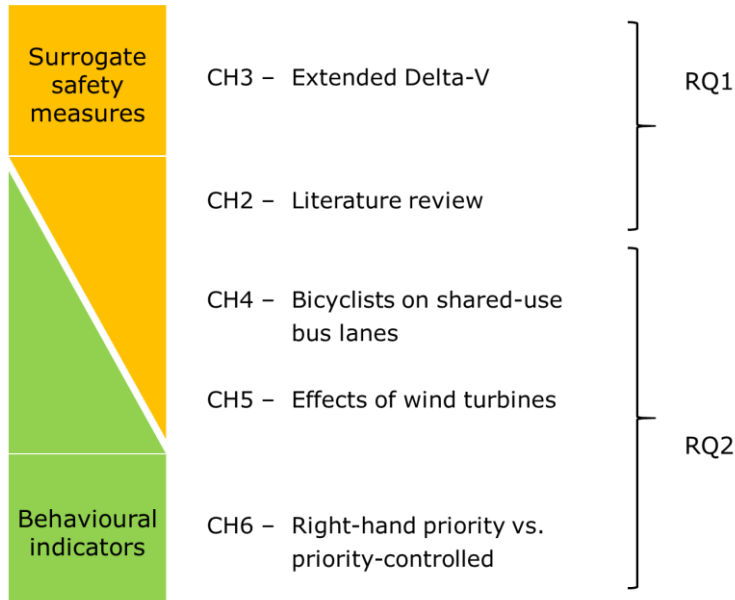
Surrogate safety measures

Behavioural indicators

CH3 – Extended Delta-V

CH2 – Literature review

CH4 – Bicyclists on shared-use bus lanes

CH5 – Effects of wind turbines

CH6 – Right-hand priority vs. priority-controlled

RQ1

RQ2